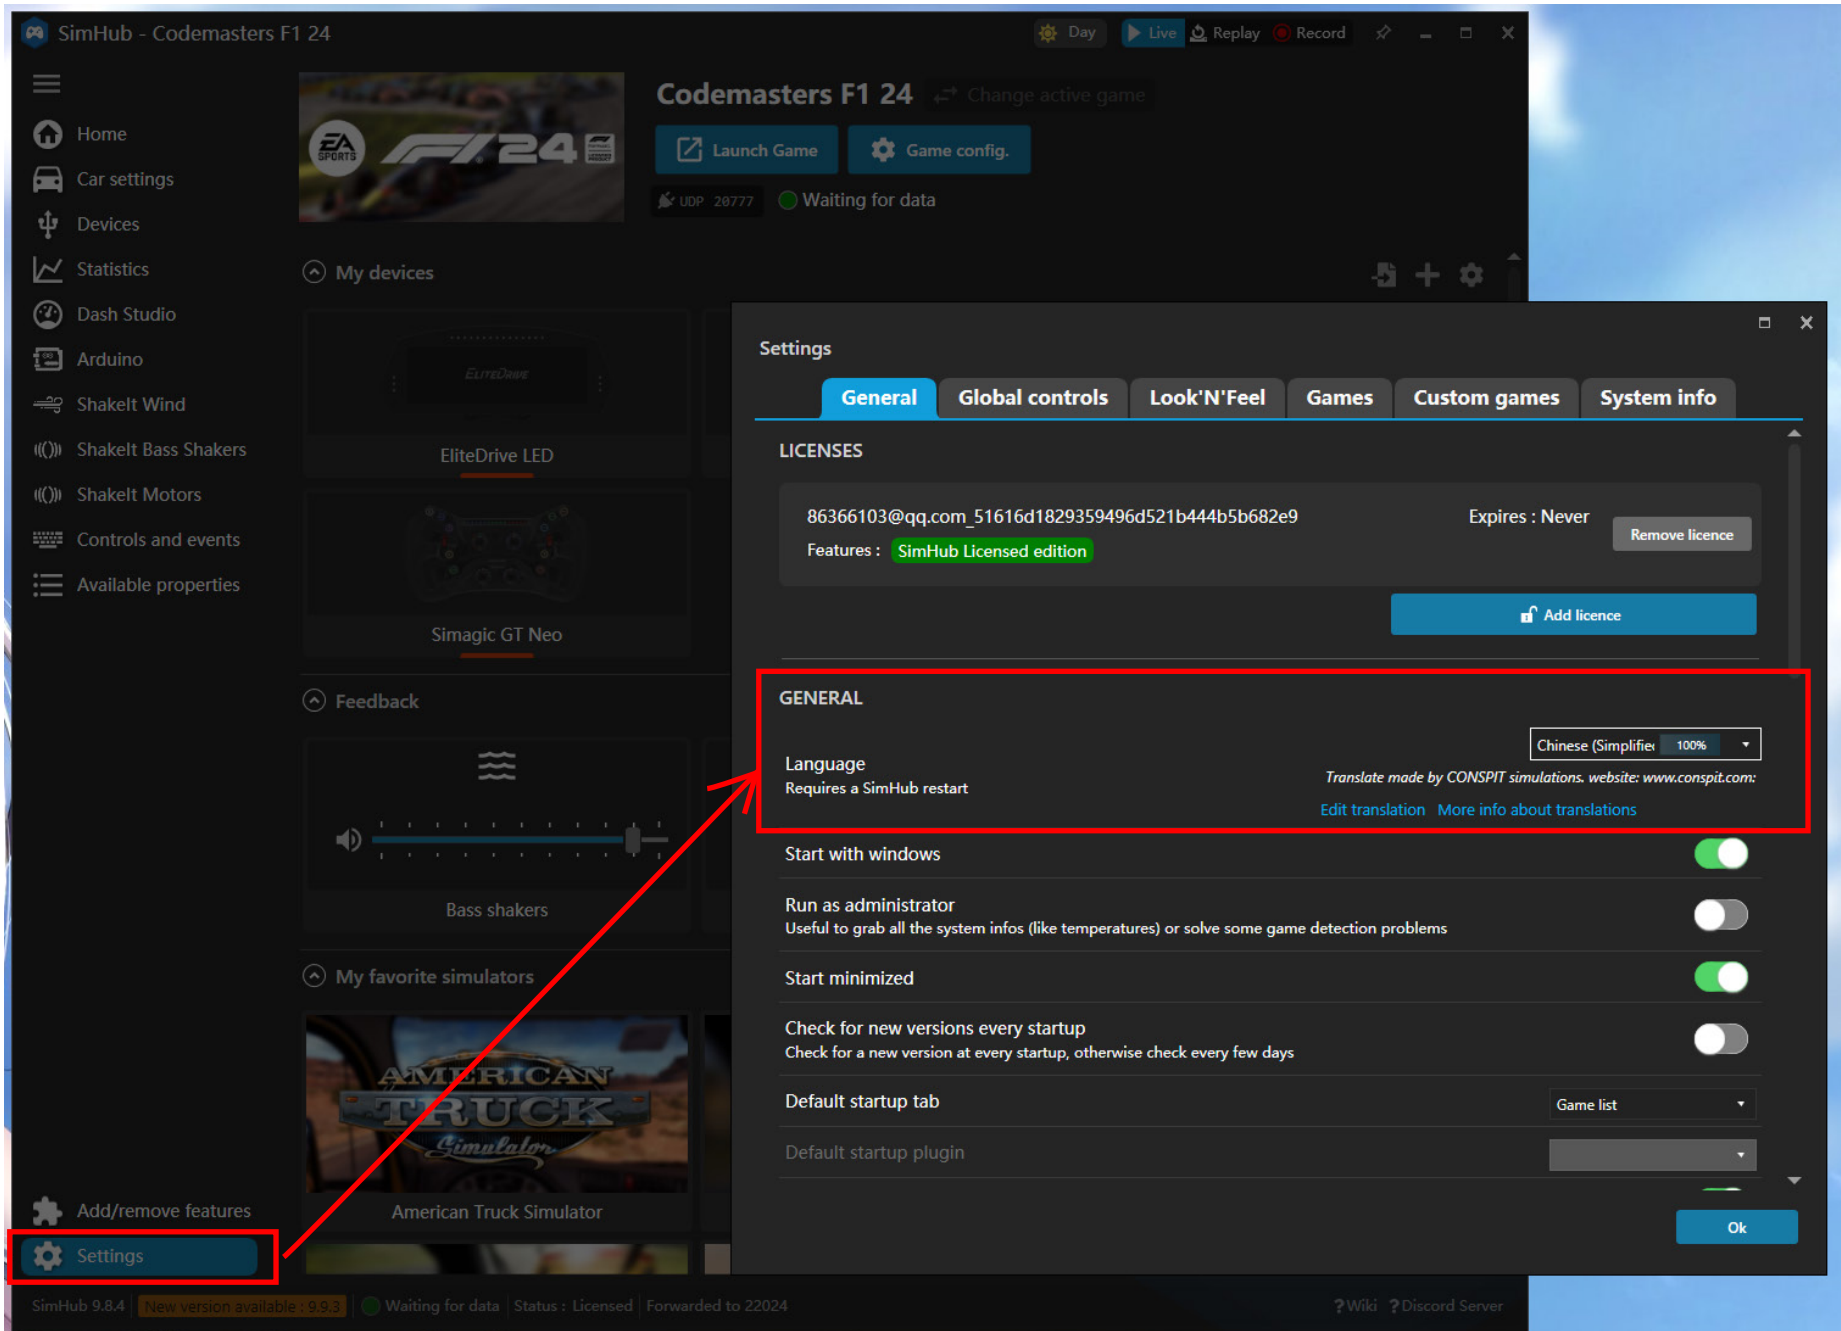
SimHub - Codemasters F1 24

Day Live Replay Record

Home
Car settings
Devices
Statistics
Dash Studio
Arduino
ShakeIt Wind
ShakeIt Bass Shakers
ShakeIt Motors
Controls and events
Available properties

Codemasters F1 24 Change active game

Launch Game Game config.

UDP 20777 Waiting for data

My devices

EliteDrive LED

Simagic GT Neo

Feedback

Bass shakers

My favorite simulators

American Truck Simulator

Add/remove features
Settings

SimHub 9.8.4 New version available : 9.9.3 Waiting for data Status : Licensed Forwarded to 22024 ? Wiki ? Discord Server

Settings

| General | Global controls | Look'N'Feel | Games | Custom games | System info |
|---|---|---|---|---|---|

LICENSES

86366103@qq.com_51616d1829359496d521b444b5b682e9 Expires : Never Remove licence

Features : SimHub Licensed edition

Add licence

GENERAL

Language
Requires a SimHub restart

Chinese (Simplifie 100%

Translate made by CONSPIT simulations. website: www.conspit.com:

Edit translation More info about translations

Start with windows

Run as administrator
Useful to grab all the system infos (like temperatures) or solve some game detection problems

Start minimized

Check for new versions every startup
Check for a new version at every startup, otherwise check every few days

Default startup tab Game list

Default startup plugin

Ok